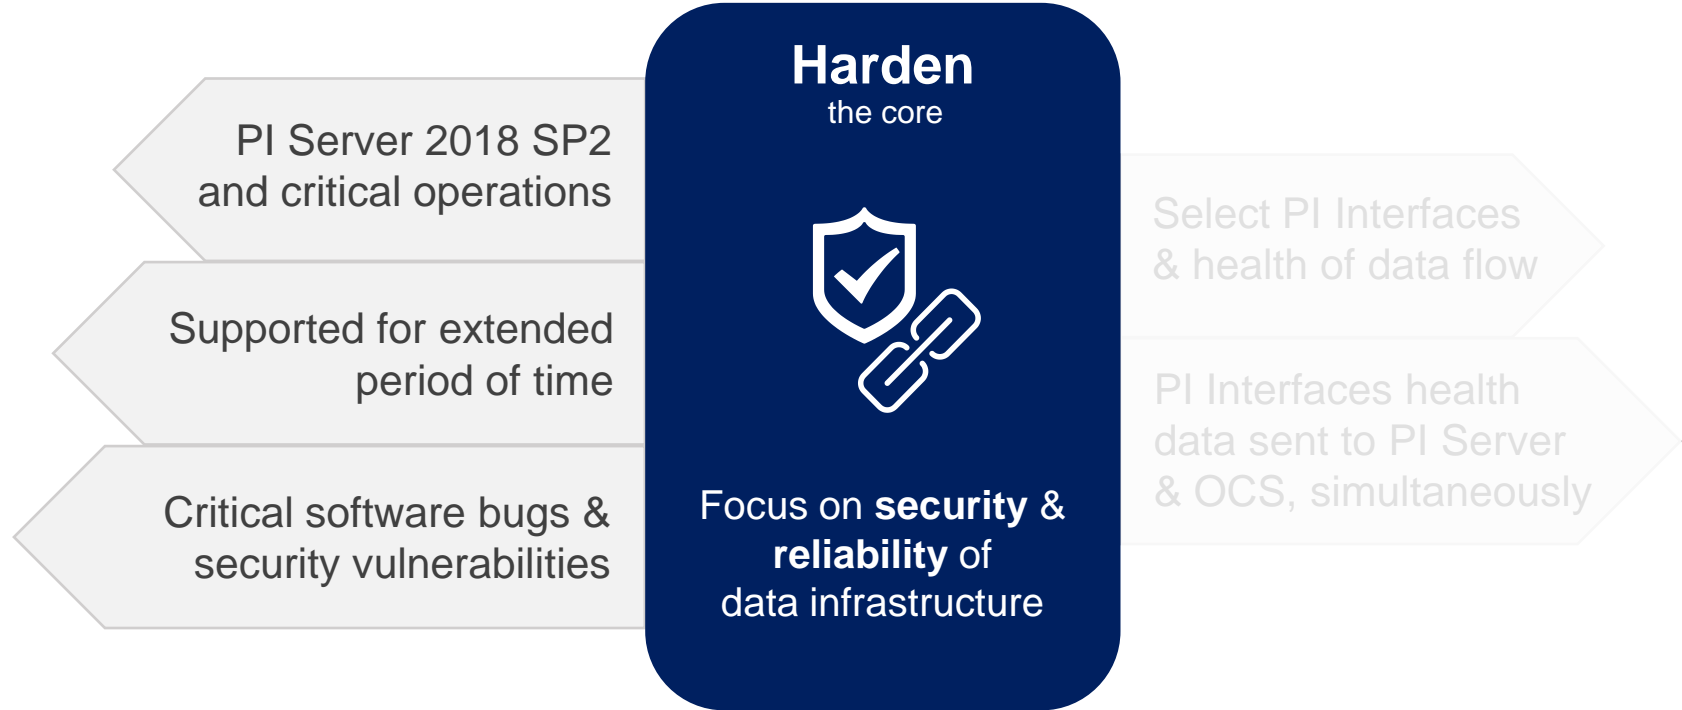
PI Server 2018 SP2 and critical operations

Supported for extended period of time

Critical software bugs & security vulnerabilities

Harden
the core

Focus on security & reliability of data infrastructure

Select PI Interfaces & health of data flow

PI Interfaces health data sent to PI Server & OCS, simultaneously